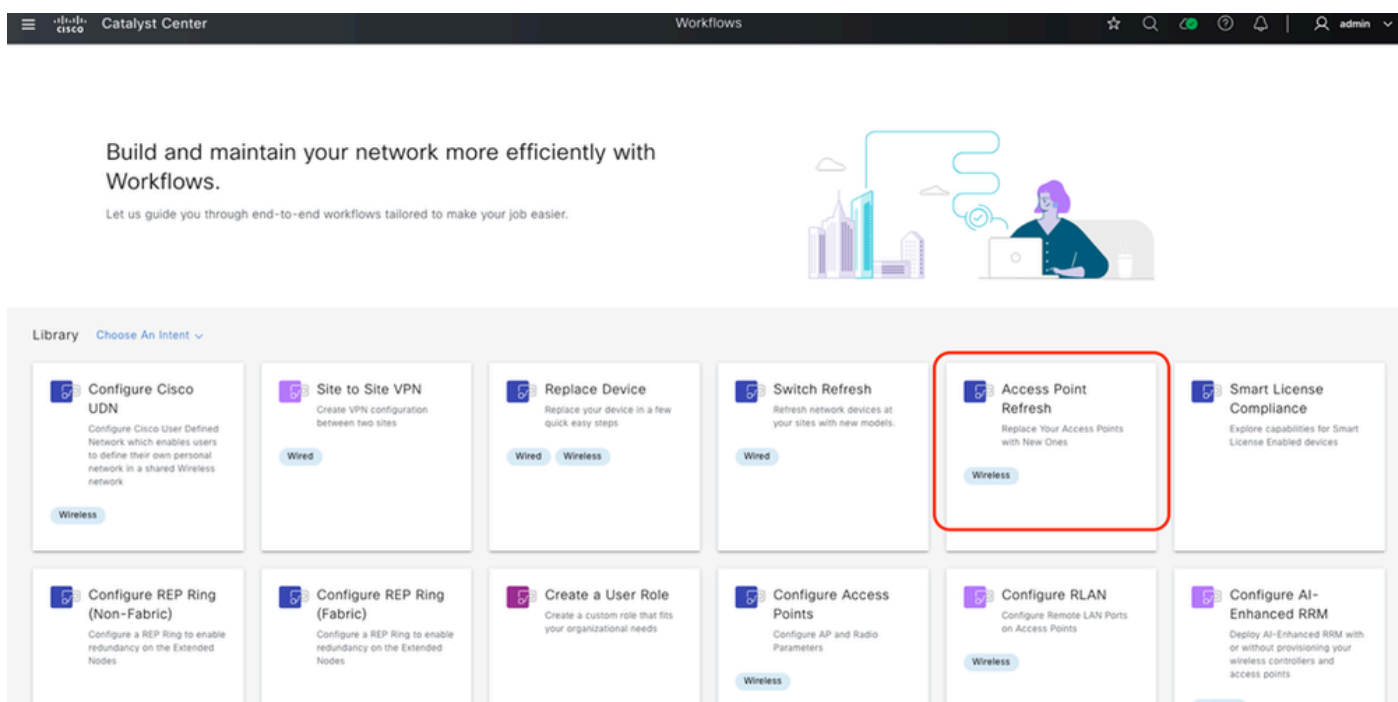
cisco Catalyst Center

Workflows

admin

Build and maintain your network more efficiently with Workflows.

Let us guide you through end-to-end workflows tailored to make your job easier.

Library Choose An Intent

Configure Cisco UDN
Configure Cisco User Defined Network which enables users to define their own personal network in a shared Wireless network
Wireless

Site to Site VPN
Create VPN configuration between two sites
Wired

Replace Device
Replace your device in a few quick easy steps
Wired Wireless

Switch Refresh
Refresh network devices at your sites with new models.
Wired

Access Point Refresh
Replace Your Access Points with New Ones
Wireless

Smart License Compliance
Explore capabilities for Smart License Enabled devices

Configure REP Ring (Non-Fabric)
Configure a REP Ring to enable redundancy on the Extended Nodes

Configure REP Ring (Fabric)
Configure a REP Ring to enable redundancy on the Extended Nodes

Create a User Role
Create a custom role that fits your organizational needs

Configure Access Points
Configure AP and Radio Parameters
Wireless

Configure RLAN
Configure Remote LAN Ports on Access Points
Wireless

Configure AI-Enhanced RRM
Deploy AI-Enhanced RRM with or without provisioning your wireless controllers and access points